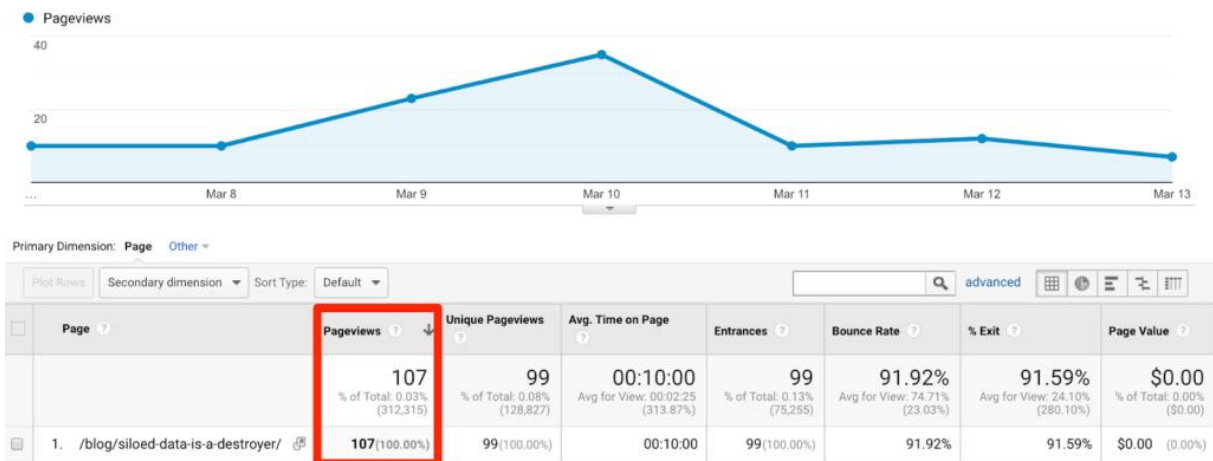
Pageviews

40

20

...

Mar 8

Mar 9

Mar 10

Mar 11

Mar 12

Mar 13

Primary Dimension: Page Other

Plot Rows Secondary dimension Sort Type: Default advanced

| Page | Pageviews | Unique Pageviews | Avg. Time on Page | Entrances | Bounce Rate | % Exit | Page Value |
|---|---|---|---|---|---|---|---|
| | 107 % of Total: 0.03% (312,315) | 99 % of Total: 0.08% (128,827) | 00:10:00 Avg for View: 00:02:25 (313.87%) | 99 % of Total: 0.13% (75,255) | 91.92% Avg for View: 74.71% (23.03%) | 91.59% Avg for View: 24.10% (280.10%) | $0.00 % of Total: 0.00% ($0.00) |
| 1. /blog/siloed-data-is-a-destroyer/ | 107(100.00%) | 99(100.00%) | 00:10:00 | 99(100.00%) | 91.92% | 91.59% | $0.00 (0.00%) |